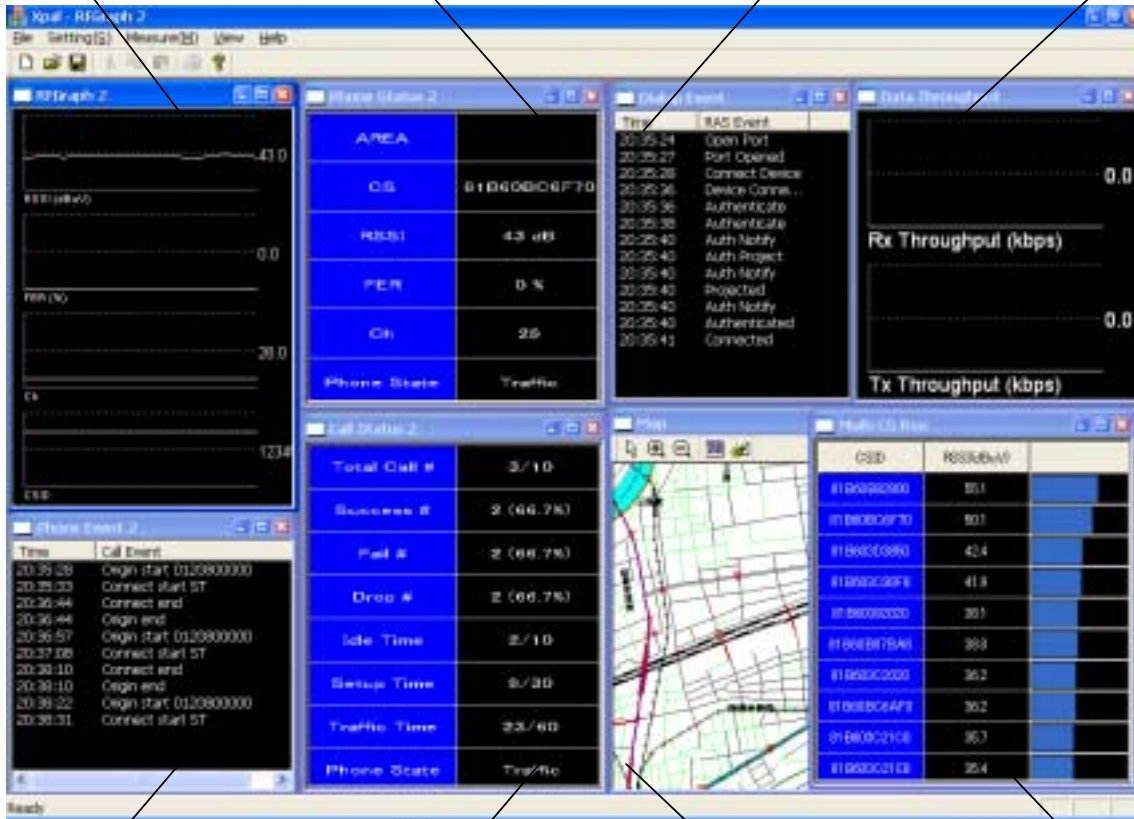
Xpal - RFGraph 2
File Setting(S) Measure(M) View Help

RFGraph 2
43.0
RSSI (dBuV)
0.0
FER (%)
28.0
Ch
1234
CSID

Phone Status 2

| AREA | |
|---|---|
| CS | 01B60BD6F70 |
| RSSI | 43 dB |
| FER | 0 % |
| Ch | 28 |
| Phone State | Traffic |

Dial-up Event

| Time | RAS Event |
|---|---|
| 20:35:24 | Open Port |
| 20:35:27 | Port Opened |
| 20:35:28 | Connect Device |
| 20:35:36 | Device Conne... |
| 20:35:36 | Authenticate |
| 20:35:38 | Authenticate |
| 20:35:40 | Auth Notify |
| 20:35:40 | Auth Project |
| 20:35:40 | Auth Notify |
| 20:35:40 | Projected |
| 20:35:40 | Auth Notify |
| 20:35:40 | Authenticated |
| 20:35:41 | Connected |

Data Throughput
0.0
Rx Throughput (kbps)
0.0
Tx Throughput (kbps)

Phone Event 2

| Time | Call Event |
|---|---|
| 20:35:28 | Origin start 0120800000 |
| 20:35:33 | Connect start ST |
| 20:36:44 | Connect end |
| 20:36:44 | Origin end |
| 20:36:57 | Origin start 0120800000 |
| 20:37:08 | Connect start ST |
| 20:38:10 | Connect end |
| 20:38:10 | Origin end |
| 20:38:22 | Origin start 0120800000 |
| 20:38:31 | Connect start ST |

Call Status 2

| Total Call # | 3/10 |
|---|---|
| Success # | 2 (66.7%) |
| Fail # | 2 (66.7%) |
| Drop # | 2 (66.7%) |
| Idle Time | 2/10 |
| Setup Time | 9/30 |
| Traffic Time | 23/60 |
| Phone State | Traffic |

Map

Multi CS Rssi

| CSID | RSSI(dBuV) |
|---|---|
| 01B60B82900 | 55.1 |
| 01B60BD6F70 | 50.1 |
| 01B60CD3950 | 42.4 |
| 01B60CC00F0 | 41.8 |
| 01B60030200 | 38.1 |
| 01B60B87BA0 | 38.8 |
| 01B60C2020 | 36.2 |
| 01B60BC6AF0 | 36.2 |
| 01B60C21C0 | 35.7 |
| 01B60C21E0 | 35.4 |

Ready